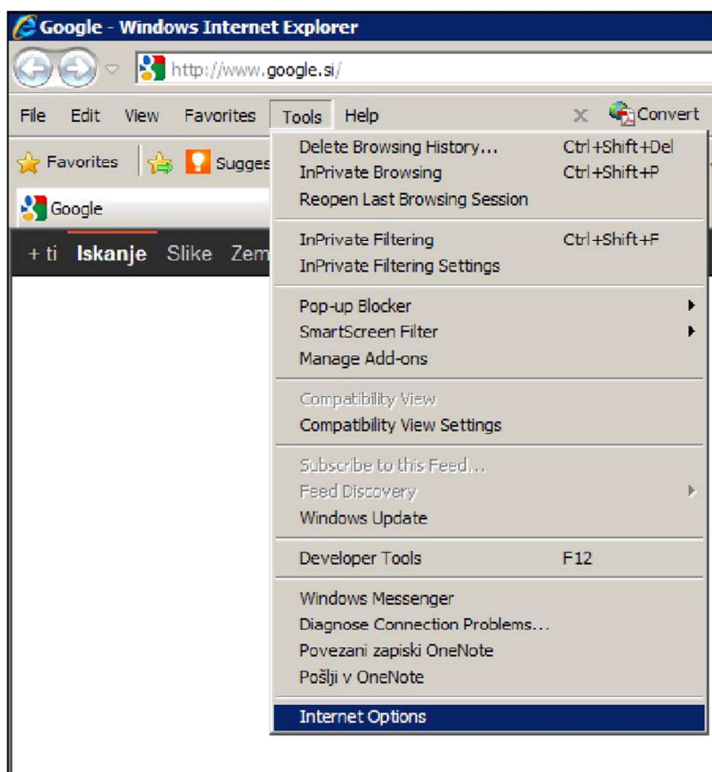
Google - Windows Internet Explorer

http://www.google.si/

File Edit View Favorites Tools Help

Convert

Favorites Sugges

Google

+ ti Iskanje Slike Zem

Delete Browsing History... Ctrl+Shift+Del
InPrivate Browsing Ctrl+Shift+P
Reopen Last Browsing Session

InPrivate Filtering Ctrl+Shift+F
InPrivate Filtering Settings

Pop-up Blocker
SmartScreen Filter
Manage Add-ons

Compatibility View
Compatibility View Settings

Subscribe to this Feed...
Feed Discovery
Windows Update

Developer Tools F12

Windows Messenger
Diagnose Connection Problems...
Povezani zapiski OneNote
Pošlji v OneNote

Internet Options